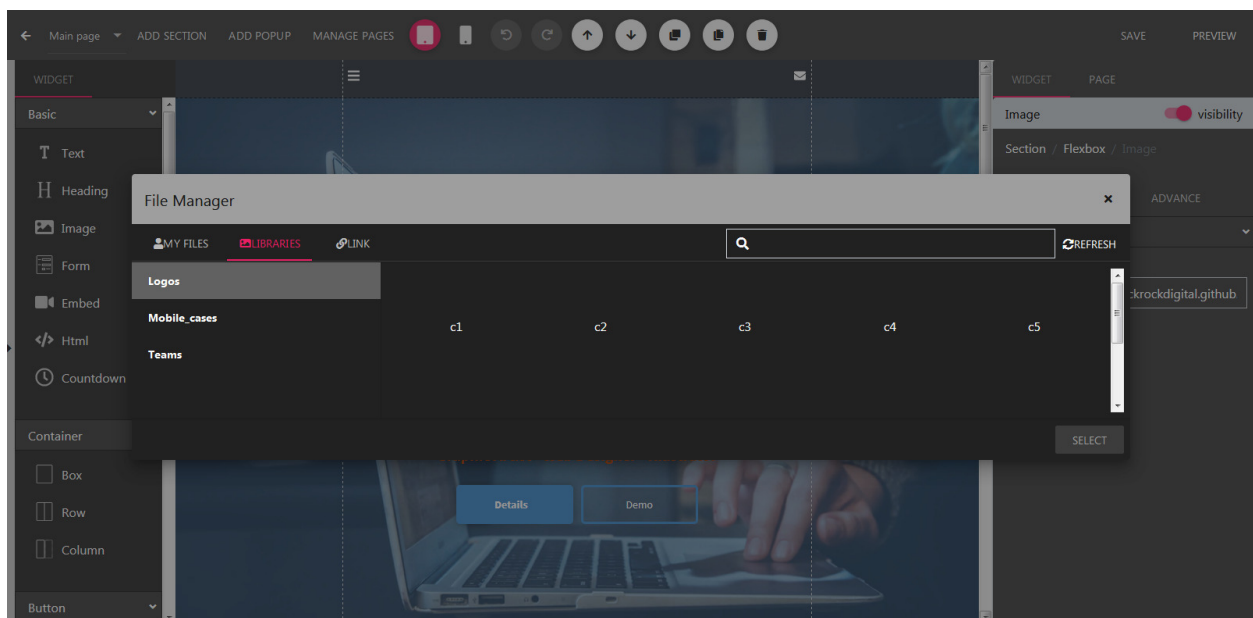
Main page ADD SECTION ADD POPUP MANAGE PAGES SAVE PREVIEW

WIDGET

Basic

Text

Heading

Image

Form

Embed

Html

Countdown

Container

Box

Row

Column

Button

WIDGET PAGE

Image visibility

Section / Flexbox / Image

ADVANCE

ckrockdigital.github

File Manager

MY FILES LIBRARIES LINK REFRESH

Logos

Mobile_cases

Teams

c1 c2 c3 c4 c5

SELECT

Details Demo